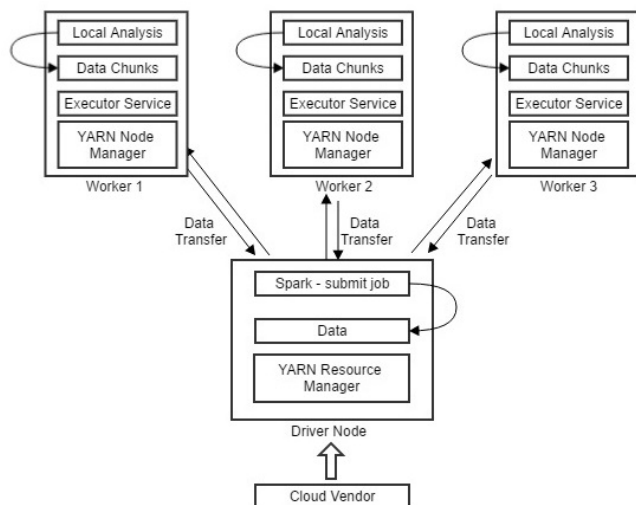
Local Analysis
Data Chunks
Executor Service
YARN Node Manager
Worker 1

Local Analysis
Data Chunks
Executor Service
YARN Node Manager
Worker 2

Local Analysis
Data Chunks
Executor Service
YARN Node Manager
Worker 3

Data Transfer

Data Transfer

Data Transfer

Spark - submit job
Data
YARN Resource Manager
Driver Node

Cloud Vendor